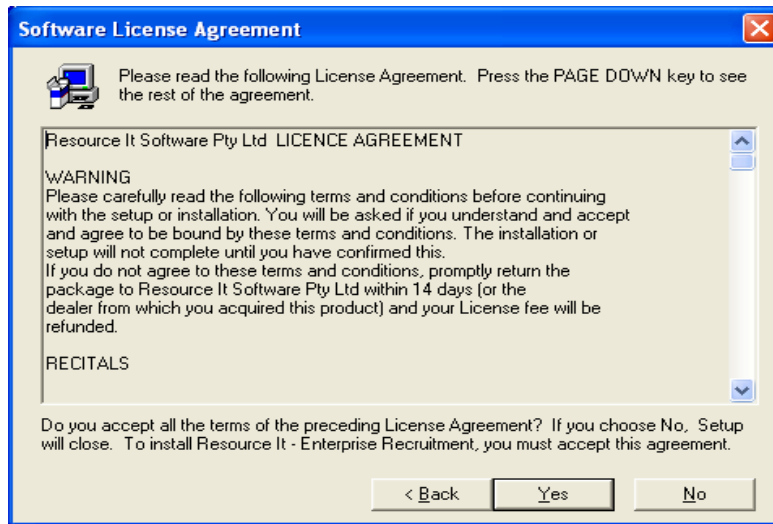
Software License Agreement

Please read the following License Agreement. Press the PAGE DOWN key to see the rest of the agreement.

Resource It Software Pty Ltd LICENCE AGREEMENT

WARNING
Please carefully read the following terms and conditions before continuing with the setup or installation. You will be asked if you understand and accept and agree to be bound by these terms and conditions. The installation or setup will not complete until you have confirmed this.
If you do not agree to these terms and conditions, promptly return the package to Resource It Software Pty Ltd within 14 days (or the dealer from which you acquired this product) and your License fee will be refunded.

RECITALS

Do you accept all the terms of the preceding License Agreement? If you choose No, Setup will close. To install Resource It - Enterprise Recruitment, you must accept this agreement.

< Back Yes No